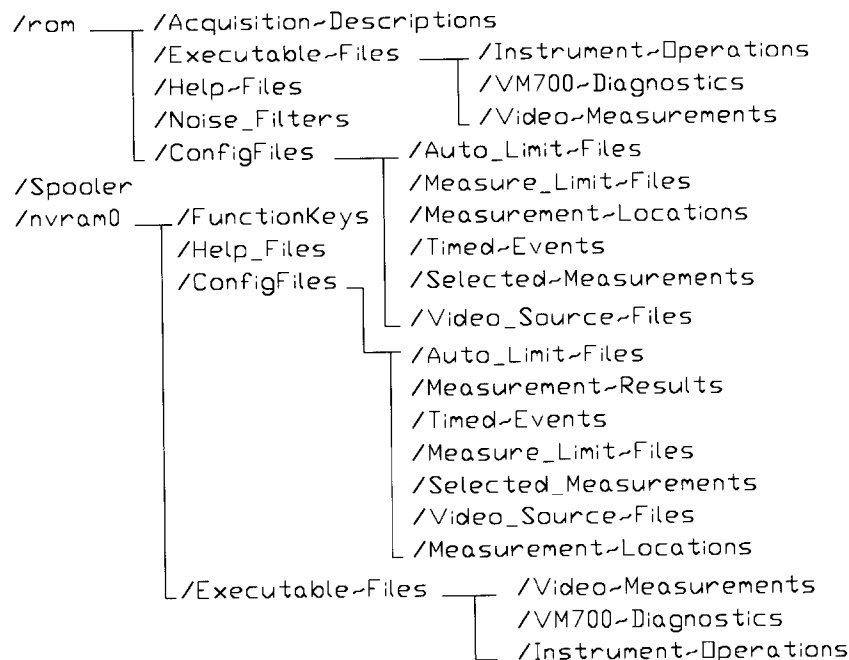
/rom
/Acquisition~Descriptions
/Executable~Files
/Instrument~Operations
/VM700~Diagnostics
/Video~Measurements
/Help~Files
/Noise_Filters
/ConfigFiles
/Auto_Limit~Files
/Measure_Limit~Files
/Measurement~Locations
/Timed~Events
/Selected~Measurements
/Video_Source~Files
/Spooler
/nvram0
/FunctionKeys
/Help_Files
/ConfigFiles
/Auto_Limit~Files
/Measurement~Results
/Timed~Events
/Measure_Limit~Files
/Selected_Measurements
/Video_Source~Files
/Measurement~Locations
/Executable~Files
/Video~Measurements
/VM700~Diagnostics
/Instrument~Operations